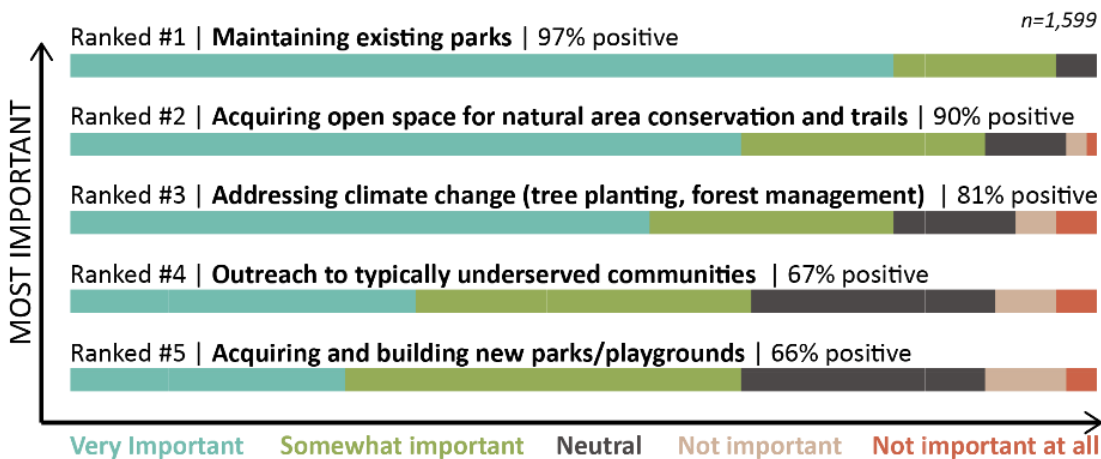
n=1,599

MOST IMPORTANT

Ranked #1 | **Maintaining existing parks** | 97% positive

Ranked #2 | **Acquiring open space for natural area conservation and trails** | 90% positive

Ranked #3 | **Addressing climate change (tree planting, forest management)** | 81% positive

Ranked #4 | **Outreach to typically underserved communities** | 67% positive

Ranked #5 | **Acquiring and building new parks/playgrounds** | 66% positive

Very Important Somewhat important Neutral Not important Not important at all